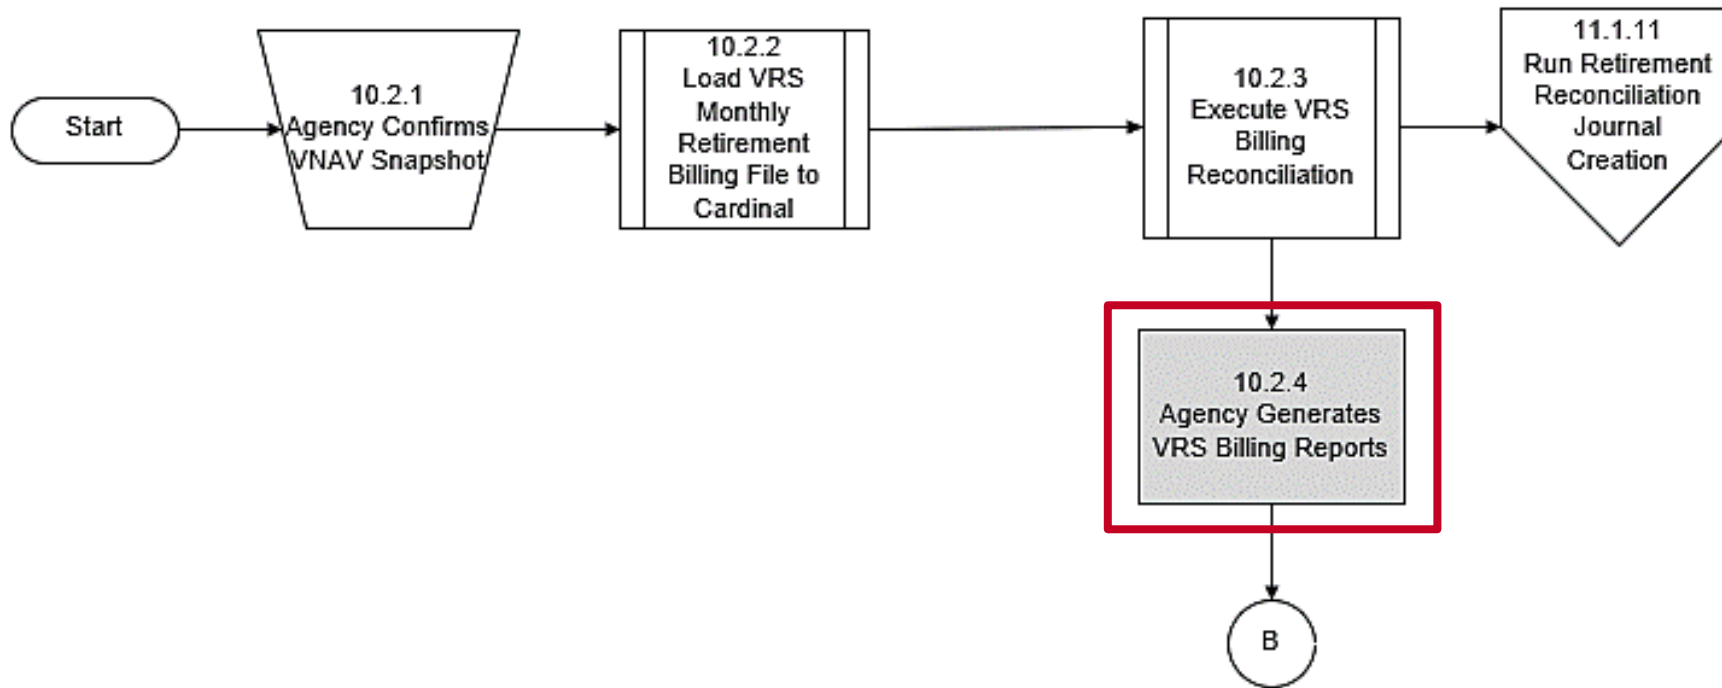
Start

10.2.1
Agency Confirms VNAV Snapshot

10.2.2
Load VRS Monthly Retirement Billing File to Cardinal

10.2.3
Execute VRS Billing Reconciliation

11.1.11
Run Retirement Reconciliation Journal Creation

10.2.4
Agency Generates VRS Billing Reports

B